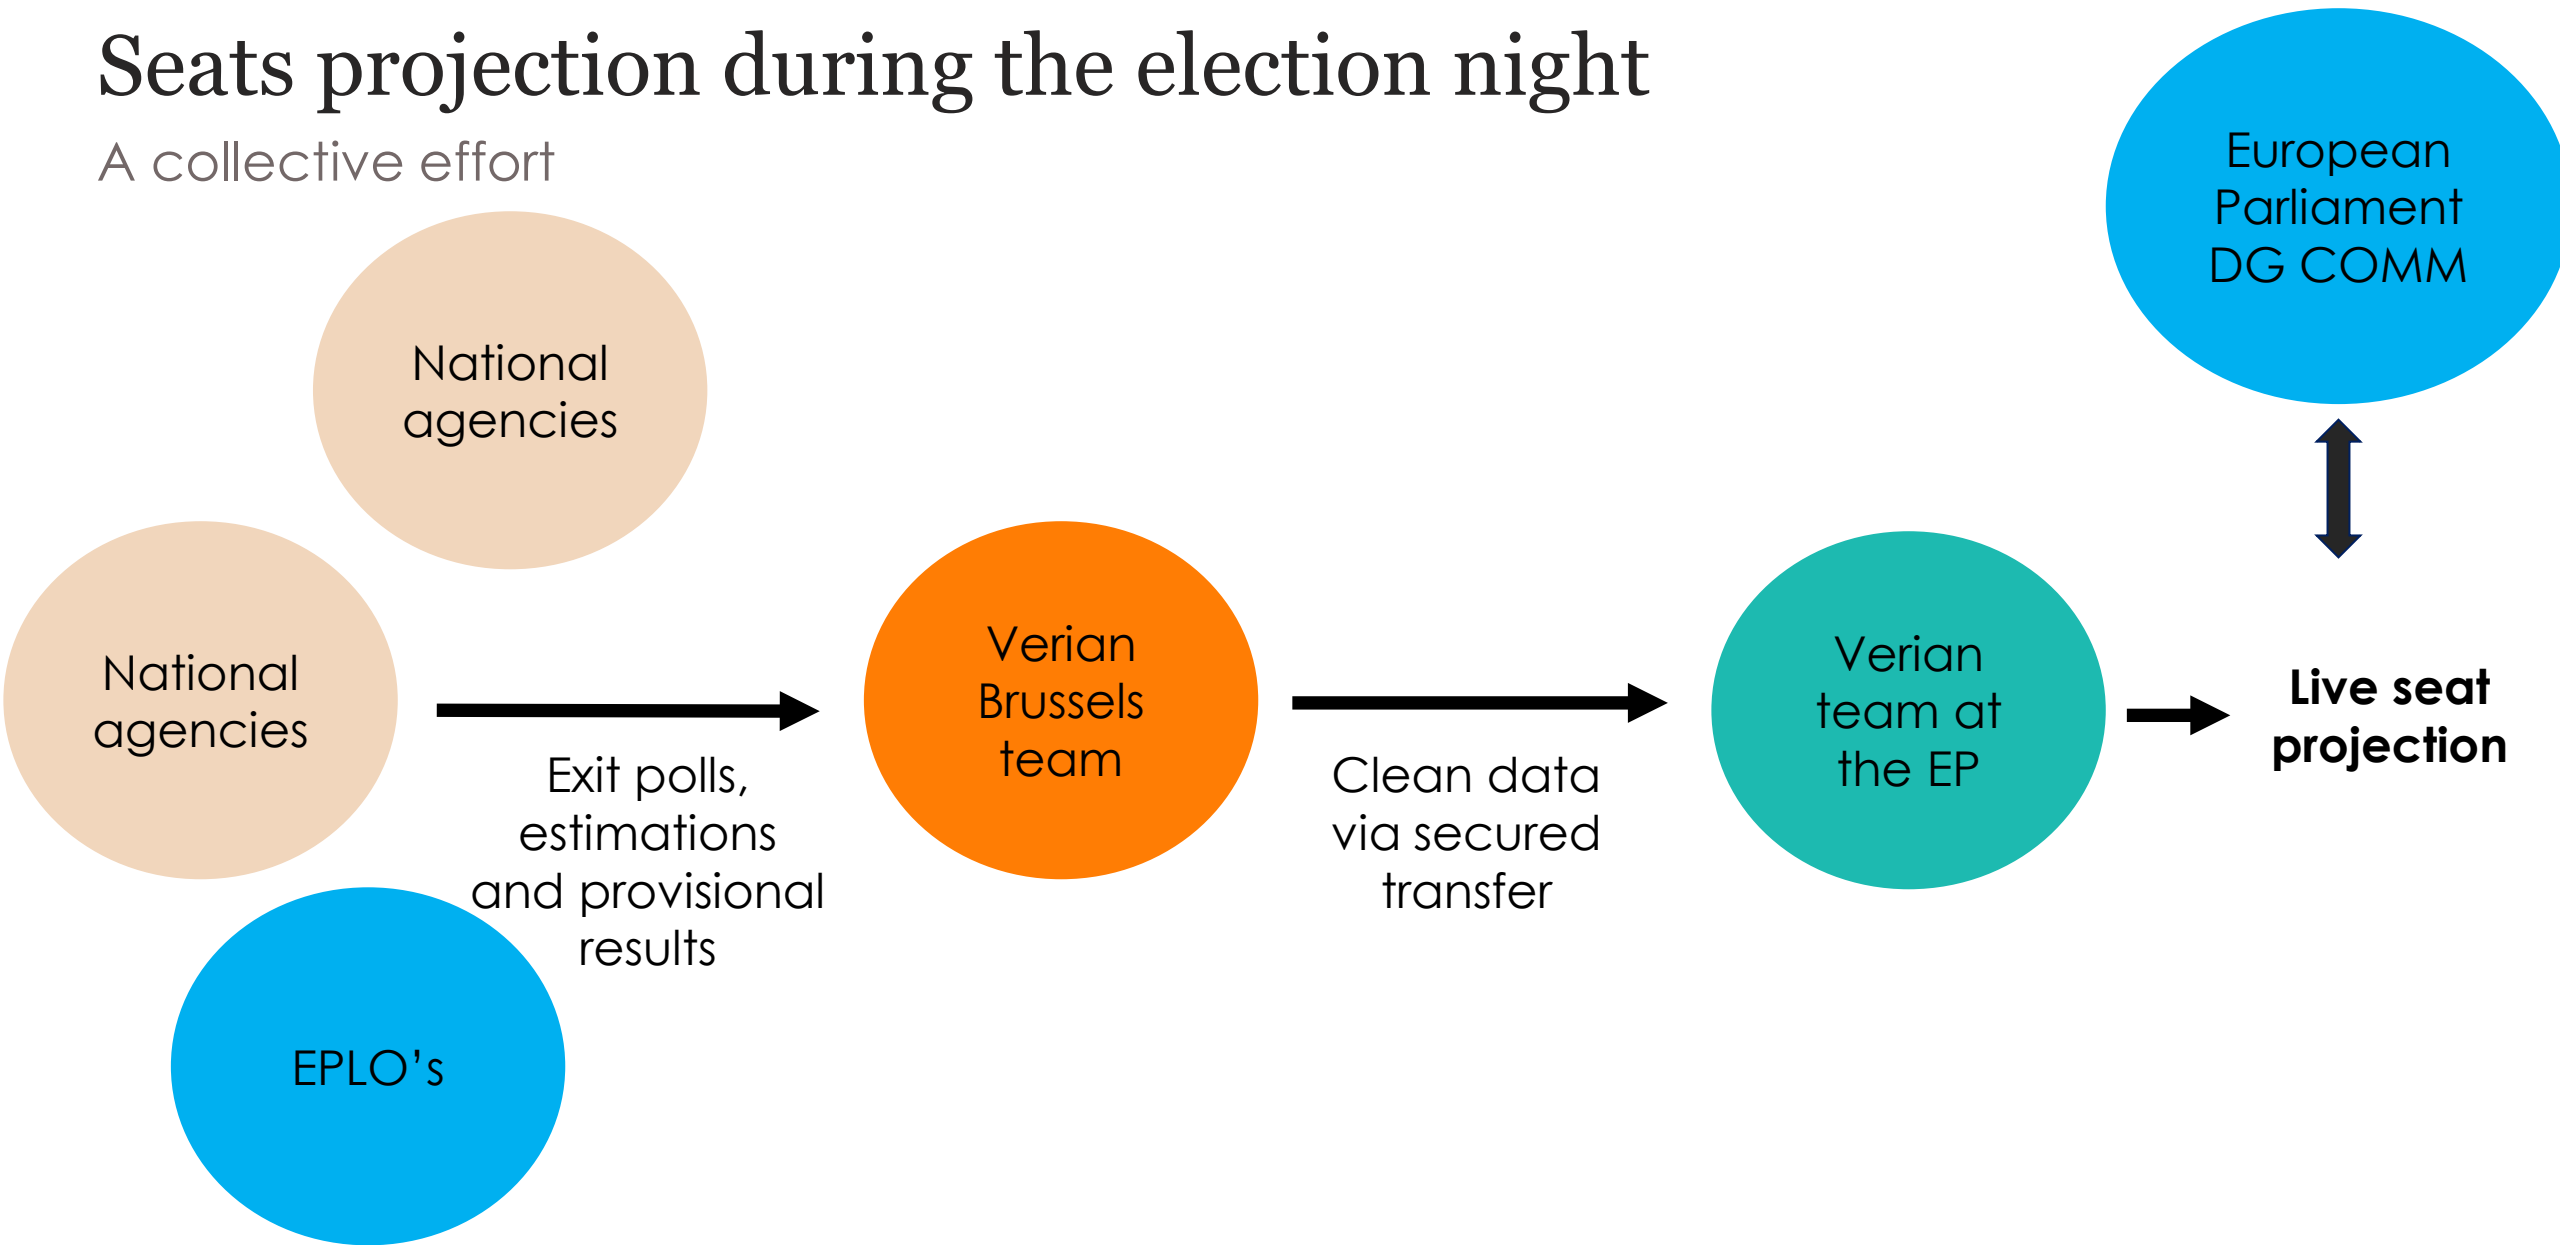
Seats projection during the election night

A collective effort

European Parliament DG COMM

National agencies

National agencies

Exit polls, estimations and provisional results

EPLO’s

Verian Brussels team

Clean data via secured transfer

Verian team at the EP

Live seat projection